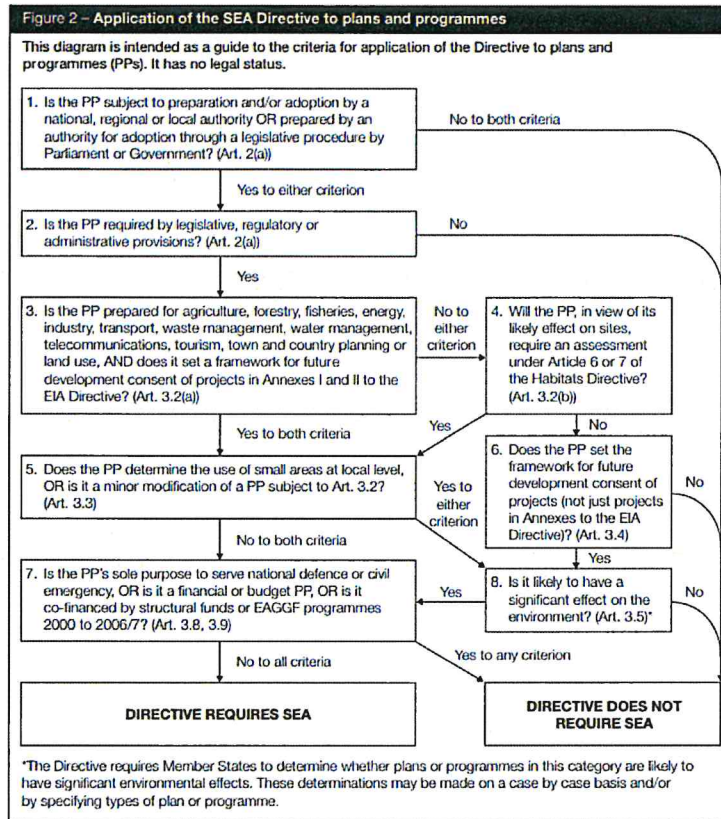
Figure 2 – Application of the SEA Directive to plans and programmes

This diagram is intended as a guide to the criteria for application of the Directive to plans and programmes (PPs). It has no legal status.

1. Is the PP subject to preparation and/or adoption by a national, regional or local authority OR prepared by an authority for adoption through a legislative procedure by Parliament or Government? (Art. 2(a))

No to both criteria

Yes to either criterion

2. Is the PP required by legislative, regulatory or administrative provisions? (Art. 2(a))

No

Yes

3. Is the PP prepared for agriculture, forestry, fisheries, energy, industry, transport, waste management, water management, telecommunications, tourism, town and country planning or land use, AND does it set a framework for future development consent of projects in Annexes I and II to the EIA Directive? (Art. 3.2(a))

No to either criterion

4. Will the PP, in view of its likely effect on sites, require an assessment under Article 6 or 7 of the Habitats Directive? (Art. 3.2(b))

Yes

No

Yes to both criteria

6. Does the PP set the framework for future development consent of projects (not just projects in Annexes to the EIA Directive)? (Art. 3.4)

No

5. Does the PP determine the use of small areas at local level, OR is it a minor modification of a PP subject to Art. 3.2? (Art. 3.3)

Yes to either criterion

No to both criteria

Yes

7. Is the PP's sole purpose to serve national defence or civil emergency, OR is it a financial or budget PP, OR is it co-financed by structural funds or EAGGF programmes 2000 to 2006/7? (Art. 3.8, 3.9)

Yes

8. Is it likely to have a significant effect on the environment? (Art. 3.5)*

No

No to all criteria

Yes to any criterion

DIRECTIVE REQUIRES SEA

DIRECTIVE DOES NOT REQUIRE SEA

*The Directive requires Member States to determine whether plans or programmes in this category are likely to have significant environmental effects. These determinations may be made on a case by case basis and/or by specifying types of plan or programme.